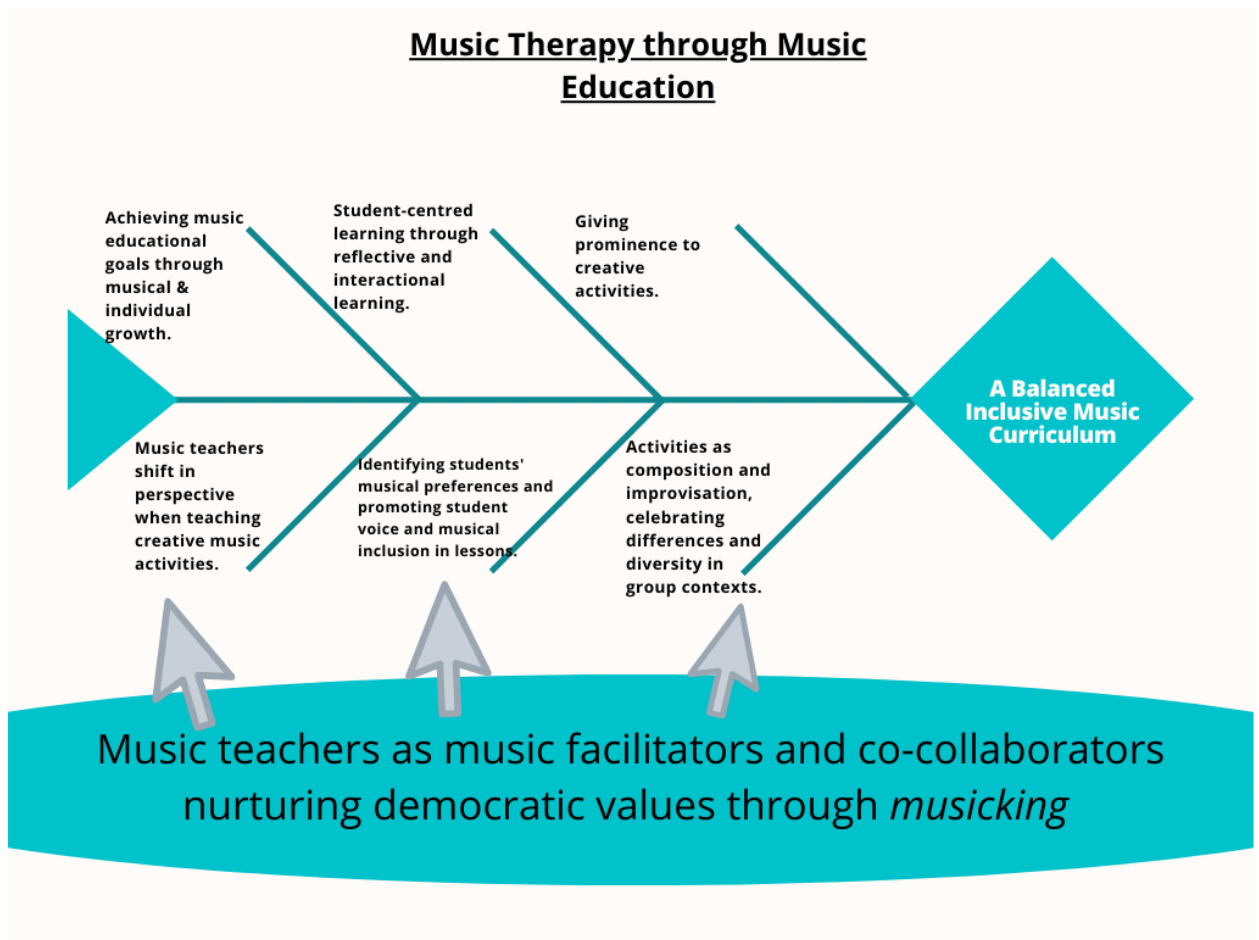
Music Therapy through Music Education

Achieving music educational goals through musical & individual growth.

Student-centred learning through reflective and interactional learning.

Giving prominence to creative activities.

A Balanced Inclusive Music Curriculum

Music teachers shift in perspective when teaching creative music activities.

Identifying students' musical preferences and promoting student voice and musical inclusion in lessons.

Activities as composition and improvisation, celebrating differences and diversity in group contexts.

Music teachers as music facilitators and co-collaborators nurturing democratic values through *musicking*